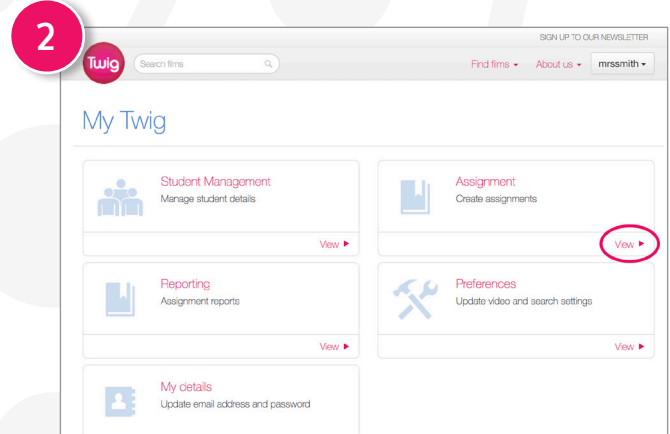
2

SIGN UP TO OUR NEWSLETTER

Twig

Search films

Find films ▾ About us ▾ mrssmith ▾

My Twig

Student Management
Manage student details

View ▶

Assignment
Create assignments

View ▶

Reporting
Assignment reports

View ▶

Preferences
Update video and search settings

View ▶

My details
Update email address and password